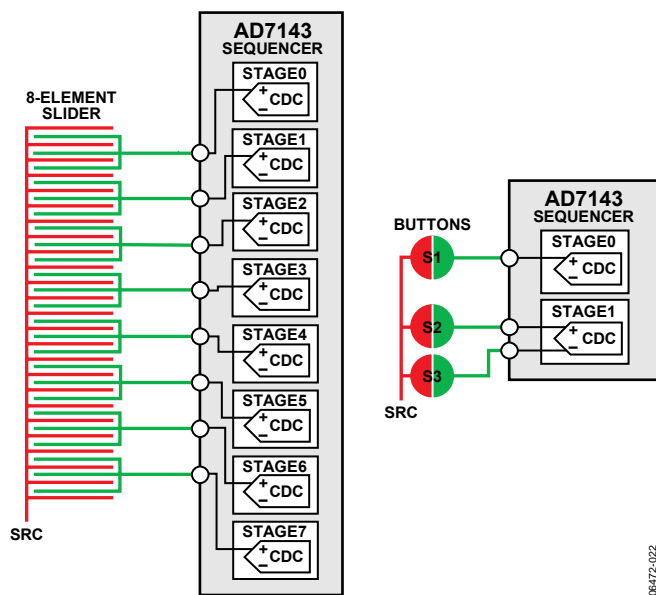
AD7143
SEQUENCER

8-ELEMENT
SLIDER

STAGE0
+ CDC
−

STAGE1
+ CDC
−

STAGE2
+ CDC
−

STAGE3
+ CDC
−

STAGE4
+ CDC
−

STAGE5
+ CDC
−

STAGE6
+ CDC
−

STAGE7
+ CDC
−

SRC

AD7143
SEQUENCER

BUTTONS

S1
S2
S3

SRC

STAGE0
+ CDC
−

STAGE1
+ CDC
−

06472-022